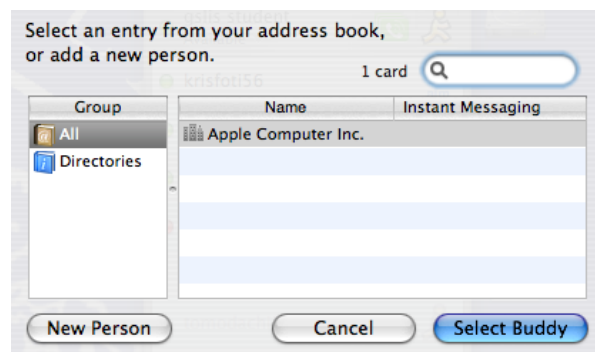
Select an entry from your address book, or add a new person.

1 card

| Group |
|---|
| All |
| Directories |

| Name | Instant Messaging |
|---|---|
| Apple Computer Inc. | |

New Person

Cancel

Select Buddy